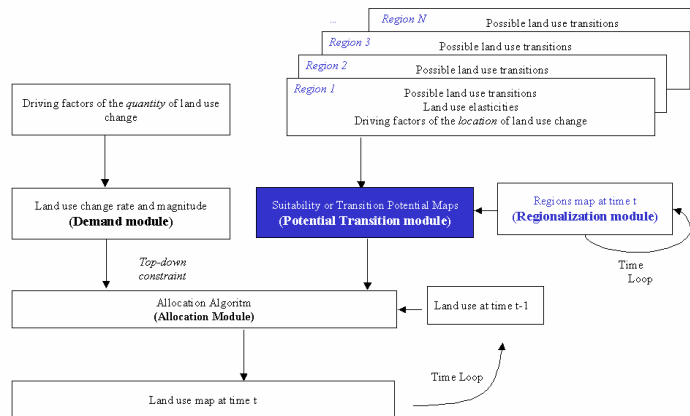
...

Region N
Possible land use transitions

Region 3
Possible land use transitions

Region 2
Possible land use transitions

Region 1
Possible land use transitions
Land use elasticities
Driving factors of the *location* of land use change

Driving factors of the *quantity* of land use change

Land use change rate and magnitude
**(Demand module)**

Suitability or Transition Potential Maps
**(Potential Transition module)**

Regions map at time t
**(Regionalization module)**

Time Loop

*Top-down constraint*

Allocation Algoritm
**(Allocation Module)**

Land use at time t-1

Time Loop

Land use map at time t